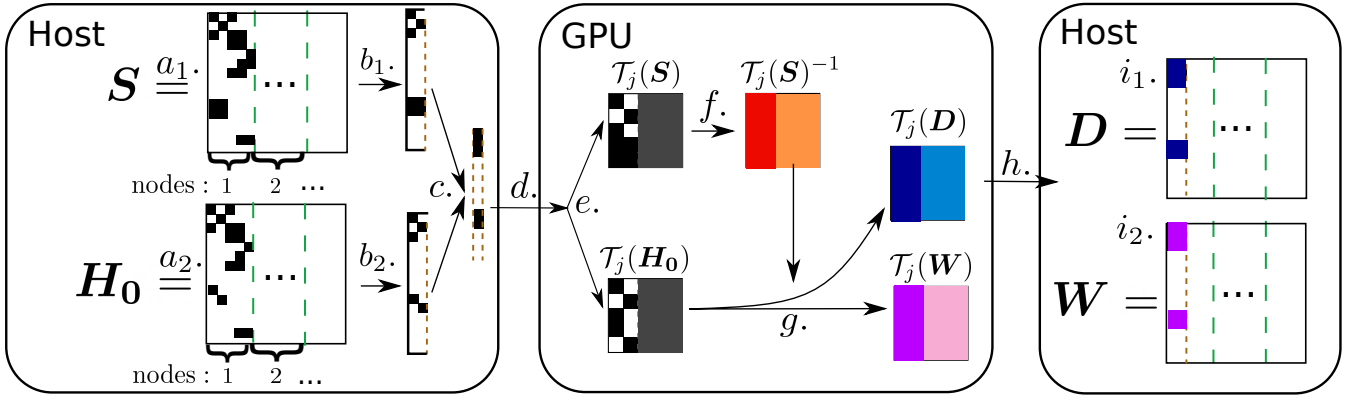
Host

$\boldsymbol{S} \overset{a_1.}{=}$ $\cdots$ $b_1.$

nodes : 1 2 $\cdots$

$c.$

$\boldsymbol{H_0} \overset{a_2.}{=}$ $\cdots$ $b_2.$

nodes : 1 2 $\cdots$

$d.$

GPU

$e.$

$\mathcal{T}_j(\boldsymbol{S})$ $f.$ $\mathcal{T}_j(\boldsymbol{S})^{-1}$

$\mathcal{T}_j(\boldsymbol{D})$

$\mathcal{T}_j(\boldsymbol{H_0})$ $g.$ $\mathcal{T}_j(\boldsymbol{W})$

$h.$

Host

$i_1.$
$\boldsymbol{D} =$ $\cdots$

$i_2.$
$\boldsymbol{W} =$ $\cdots$